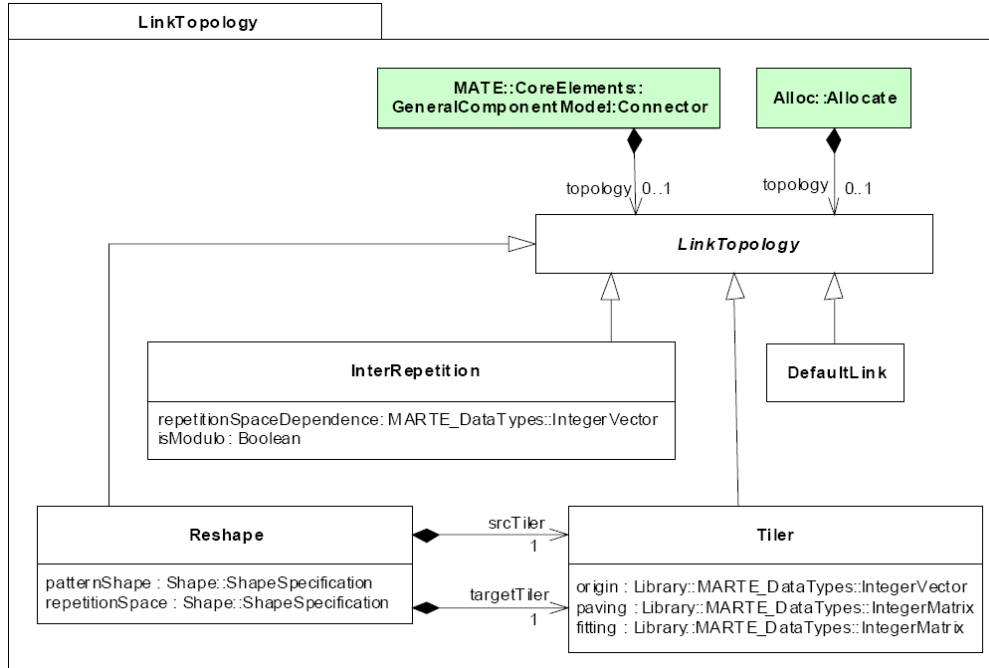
LinkTopology

MATE::CoreElements::GeneralComponentModel:Connector

Alloc::Allocate

topology 0..1

topology 0..1

LinkTopology

InterRepetition

repetitionSpaceDependence: MARTE_DataTypes::IntegerVector
isModulo : Boolean

DefaultLink

Reshape

patternShape : Shape::ShapeSpecification
repetitionSpace : Shape::ShapeSpecification

srcTiler
1

targetTiler
1

Tiler

origin : Library::MARTE_DataTypes::IntegerVector
paving : Library::MARTE_DataTypes::IntegerMatrix
fitting : Library::MARTE_DataTypes::IntegerMatrix